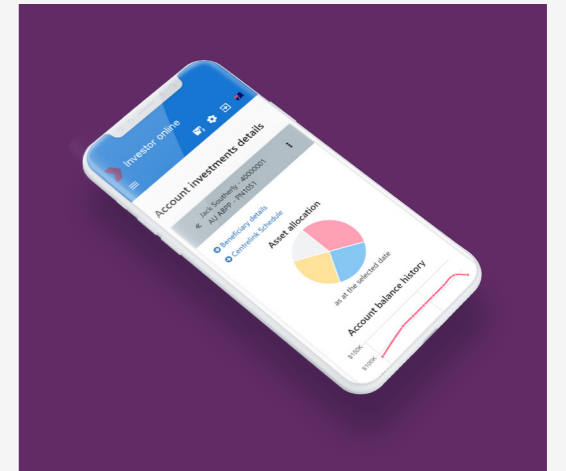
Investor online

Account investments details

Jack Southerly - 40000001
AU ABPP - PN1051

Beneficiary details
Centrelink Schedule

Asset allocation

as at the selected date

Account balance history

$150K
$100K